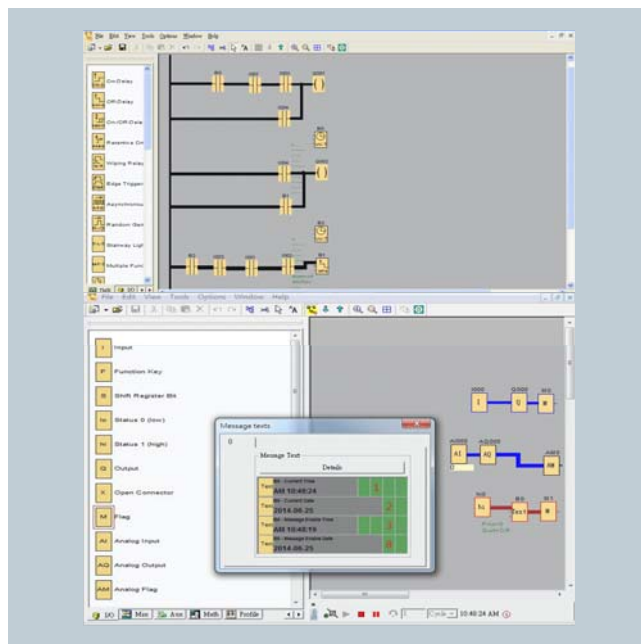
File Edit View Tools Options Window Help

On-Delay
Off-Delay
On-/Off-Dela
Retentive On
Wiping Relay
Edge Trigger
Asynchronou
Random Gen
Stairway Ligh
Multiple Func

File Edit View Tools Options Window Help

I Input
F Function Key
S Shift Register Bit
lo Status 0 (low)
hi Status 1 (high)
Q Output
X Open Connector
M Flag
AI Analog Input
AQ Analog Output
AM Analog Flag

IO Misc Aux Math Profile

Message texts
0
Message Text
Details
AM 10:48:24
2014.06.25
AM 10:48:19
2014.06.25
1
2
3
4

I
Q
M
AI
AQ
AM
Text
M

10:48:24 AM